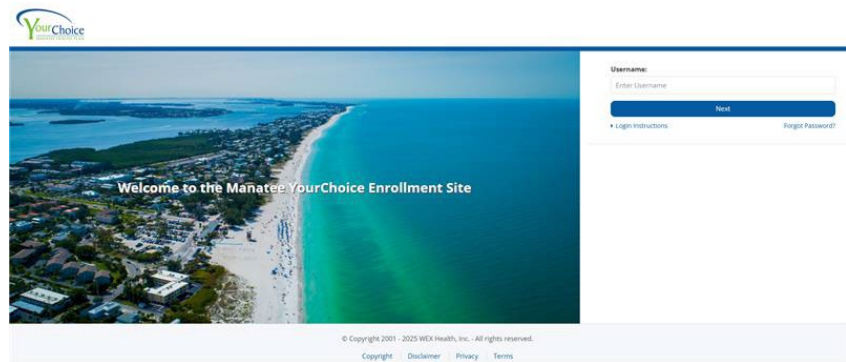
YourChoice
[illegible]

Welcome to the Manatee YourChoice Enrollment Site

Username:
Enter Username
Next
Login Instructions
Forgot Password?

© Copyright 2001 - 2025 WEX Health, Inc. - All rights reserved.
Copyright | Disclaimer | Privacy | Terms